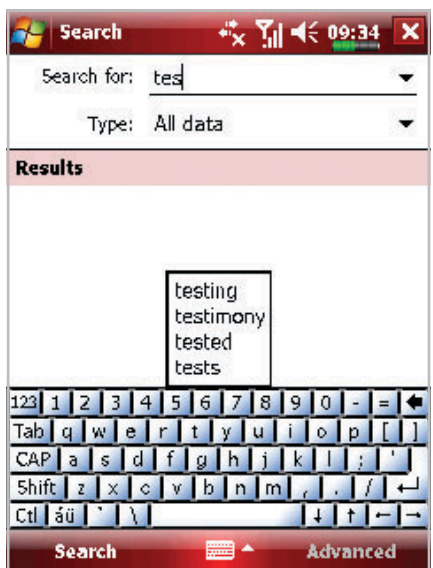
Search 09:34

Search for: tes

Type: All data

Results

testing
testimony
tested
tests

123 1 2 3 4 5 6 7 8 9 0 - =
Tab q w e r t y u i o p [ ]
CAP a s d f g h j k l ; '
Shift z x c v b n m , . /
Ctl áü ` \

Search Advanced